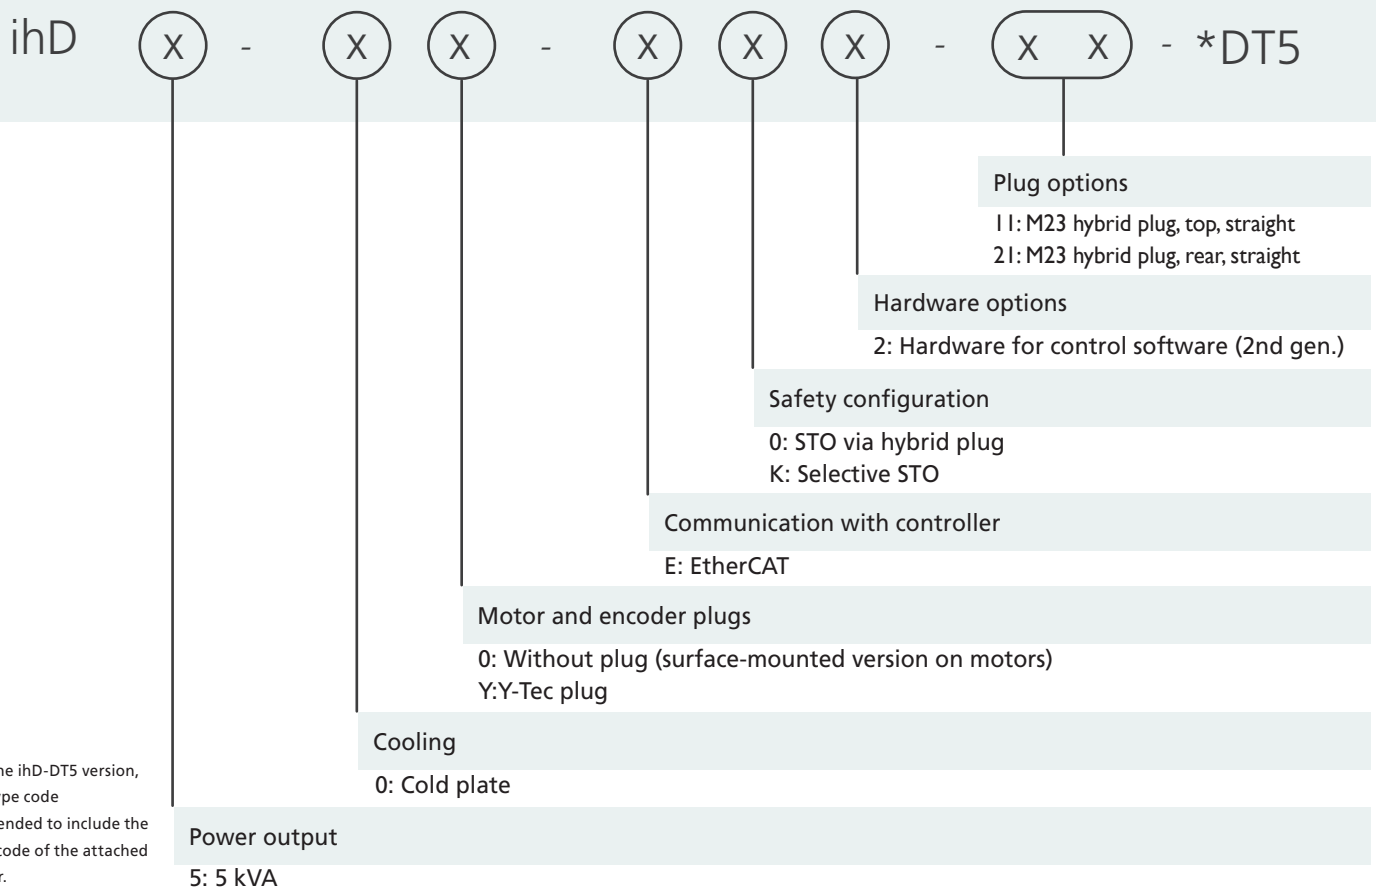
ihD X - X X - X X X - X X - *DT5

Plug options

11: M23 hybrid plug, top, straight

21: M23 hybrid plug, rear, straight

Hardware options

2: Hardware for control software (2nd gen.)

Safety configuration

0: STO via hybrid plug
K: Selective STO

Communication with controller

E: EtherCAT

Motor and encoder plugs

0: Without plug (surface-mounted version on motors)
Y:Y-Tec plug

Cooling

0: Cold plate

Power output

5: 5 kVA

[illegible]e ihD-DT5 version, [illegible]pe code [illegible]ended to include the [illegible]code of the attached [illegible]r.